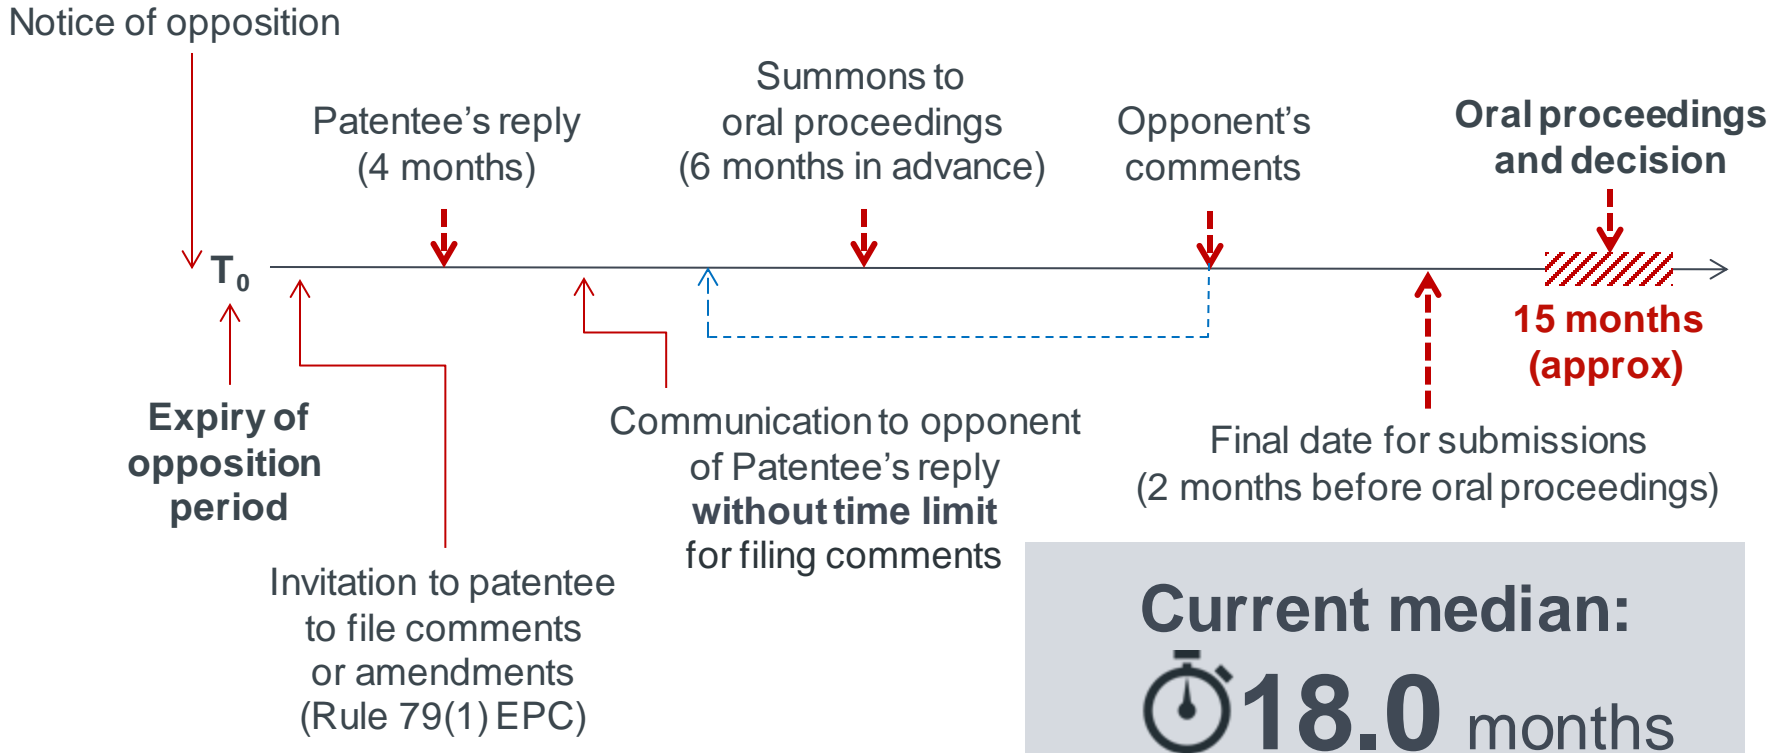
Notice of opposition

Patentee's reply (4 months)

Summons to oral proceedings (6 months in advance)

Opponent's comments

Oral proceedings and decision

$T_0$

15 months (approx)

Expiry of opposition period

Invitation to patentee to file comments or amendments (Rule 79(1) EPC)

Communication to opponent of Patentee's reply **without time limit** for filing comments

Final date for submissions (2 months before oral proceedings)

Current median:

18.0 months